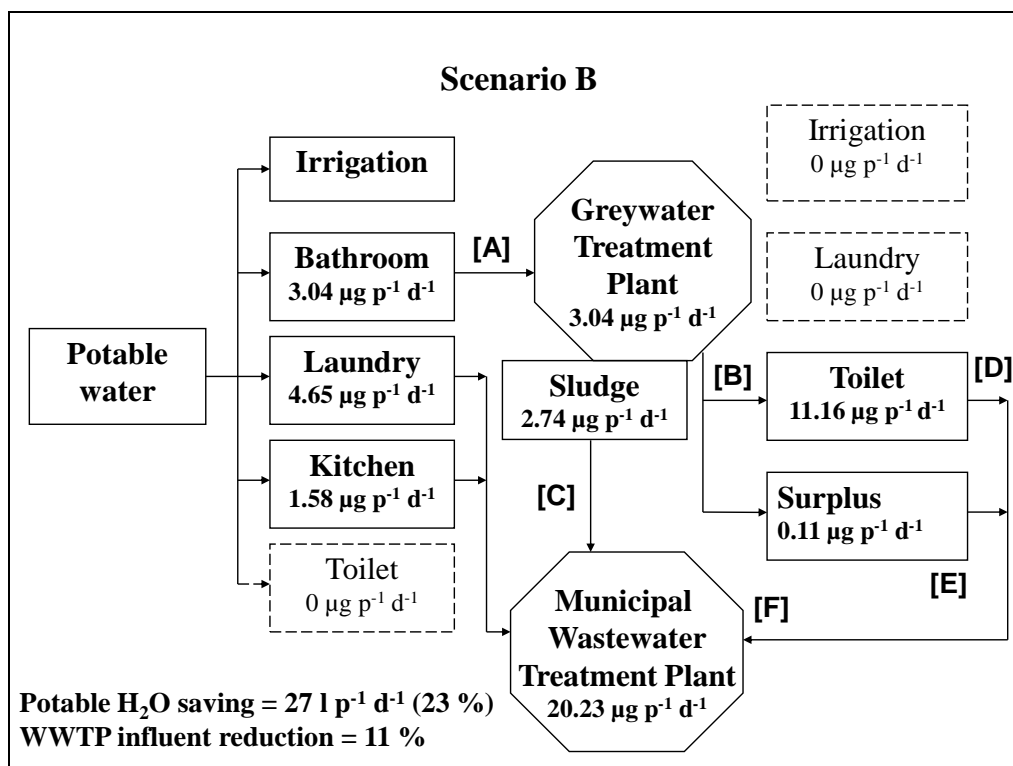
Scenario B

Potable water

Irrigation

Bathroom
3.04 μg $p^{-1}$ $d^{-1}$

Laundry
4.65 μg $p^{-1}$ $d^{-1}$

Kitchen
1.58 μg $p^{-1}$ $d^{-1}$

Toilet
0 μg $p^{-1}$ $d^{-1}$

[A]

Greywater Treatment Plant
3.04 μg $p^{-1}$ $d^{-1}$

Sludge
2.74 μg $p^{-1}$ $d^{-1}$

[C]

Municipal Wastewater Treatment Plant
20.23 μg $p^{-1}$ $d^{-1}$

Irrigation
0 μg $p^{-1}$ $d^{-1}$

Laundry
0 μg $p^{-1}$ $d^{-1}$

[B]

Toilet
11.16 μg $p^{-1}$ $d^{-1}$

[D]

Surplus
0.11 μg $p^{-1}$ $d^{-1}$

[E]

[F]

Potable $H_2O$ saving = 27 l $p^{-1}$ $d^{-1}$ (23 %)
WWTP influent reduction = 11 %